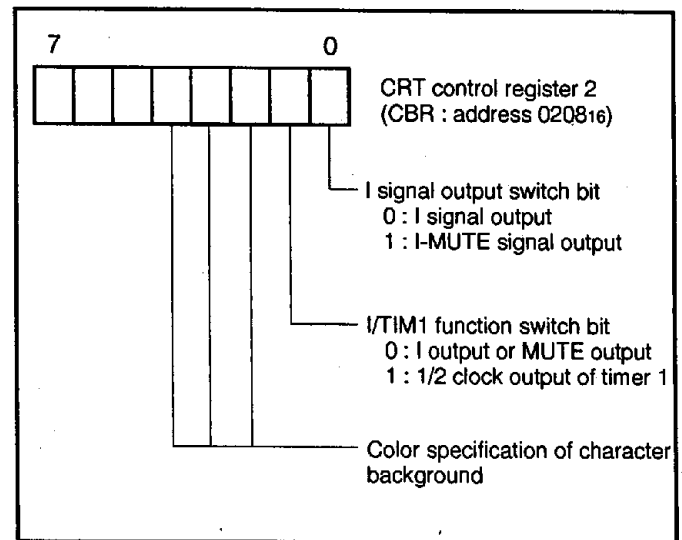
7

0

CRT control register 2
(CBR : address $0208_{16}$)

I signal output switch bit
0 : I signal output
1 : I-MUTE signal output

I/TIM1 function switch bit
0 : I output or MUTE output
1 : 1/2 clock output of timer 1

Color specification of character background